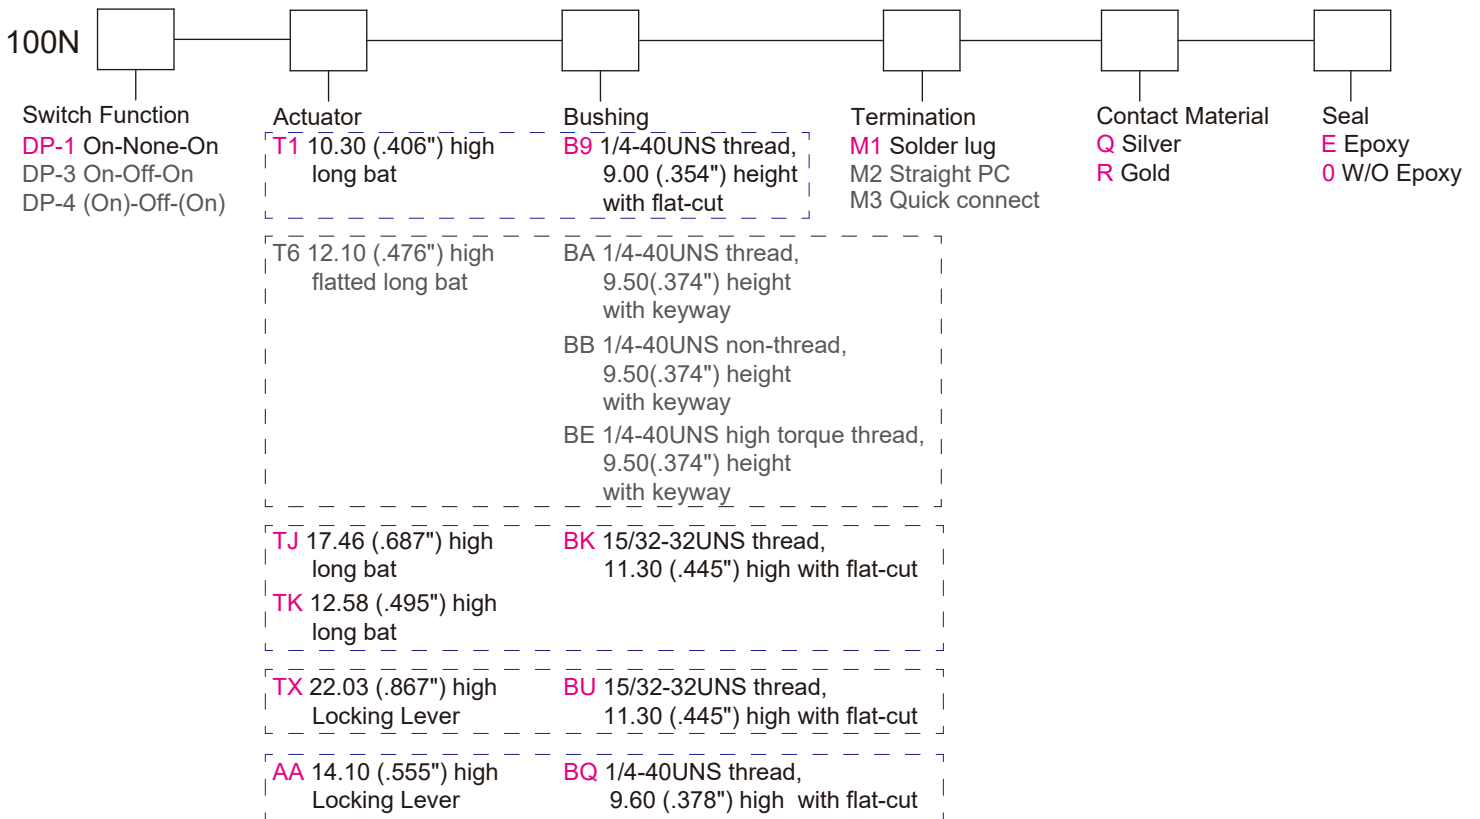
100N

Switch Function
DP-1 On-None-On
DP-3 On-Off-On
DP-4 (On)-Off-(On)

Actuator
T1 10.30 (.406") high long bat

Bushing
B9 1/4-40UNS thread, 9.00 (.354") height with flat-cut

Termination
M1 Solder lug
M2 Straight PC
M3 Quick connect

Contact Material
Q Silver
R Gold

Seal
E Epoxy
0 W/O Epoxy

T6 12.10 (.476") high flatted long bat

BA 1/4-40UNS thread, 9.50(.374") height with keyway

BB 1/4-40UNS non-thread, 9.50(.374") height with keyway

BE 1/4-40UNS high torque thread, 9.50(.374") height with keyway

TJ 17.46 (.687") high long bat

TK 12.58 (.495") high long bat

BK 15/32-32UNS thread, 11.30 (.445") high with flat-cut

TX 22.03 (.867") high Locking Lever

BU 15/32-32UNS thread, 11.30 (.445") high with flat-cut

AA 14.10 (.555") high Locking Lever

BQ 1/4-40UNS thread, 9.60 (.378") high with flat-cut